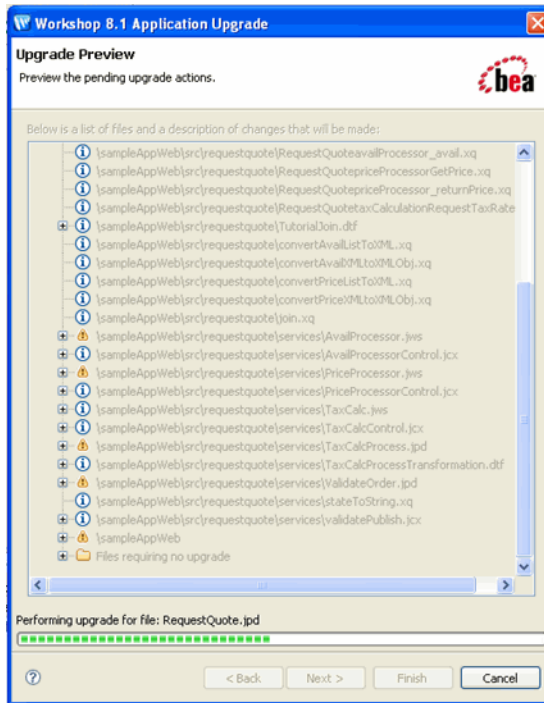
Workshop 8.1 Application Upgrade

Upgrade Preview

Preview the pending upgrade actions.

bea

Below is a list of files and a description of changes that will be made:

\sampleAppWeb\src\requestquote\RequestQuoteavailProcessor_avail.xq
\sampleAppWeb\src\requestquote\RequestQuotepriceProcessorGetPrice.xq
\sampleAppWeb\src\requestquote\RequestQuotepriceProcessor_returnPrice.xq
\sampleAppWeb\src\requestquote\RequestQuotetaxCalculationRequestTaxRate
\sampleAppWeb\src\requestquote\TutorialJoin.dtf
\sampleAppWeb\src\requestquote\convertAvailListToXML.xq
\sampleAppWeb\src\requestquote\convertAvailXMLtoXMLObj.xq
\sampleAppWeb\src\requestquote\convertPriceListToXML.xq
\sampleAppWeb\src\requestquote\convertPriceXMLtoXMLObj.xq
\sampleAppWeb\src\requestquote\join.xq
\sampleAppWeb\src\requestquote\services\AvailProcessor.jws
\sampleAppWeb\src\requestquote\services\AvailProcessorControl.jcx
\sampleAppWeb\src\requestquote\services\PriceProcessor.jws
\sampleAppWeb\src\requestquote\services\PriceProcessorControl.jcx
\sampleAppWeb\src\requestquote\services\TaxCalc.jws
\sampleAppWeb\src\requestquote\services\TaxCalcControl.jcx
\sampleAppWeb\src\requestquote\services\TaxCalcProcess.jpd
\sampleAppWeb\src\requestquote\services\TaxCalcProcessTransformation.dtf
\sampleAppWeb\src\requestquote\services\ValidateOrder.jpd
\sampleAppWeb\src\requestquote\services\stateToString.xq
\sampleAppWeb\src\requestquote\services\validatePublish.jcx
\sampleAppWeb
Files requiring no upgrade

Performing upgrade for file: RequestQuote.jpd

< Back
Next >
Finish
Cancel